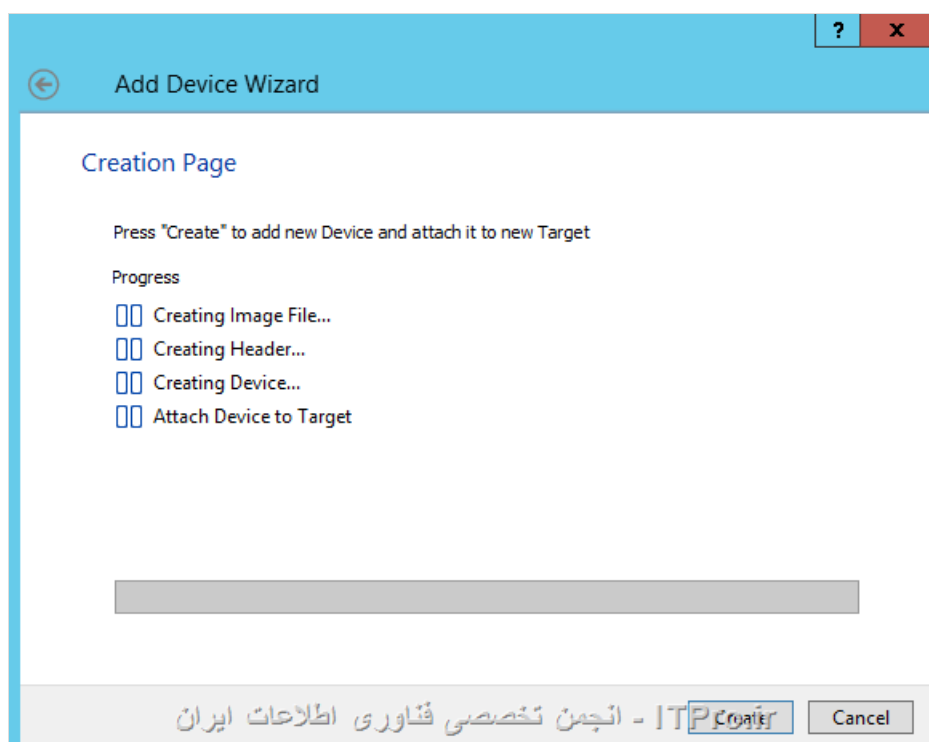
?
X

Add Device Wizard

Creation Page

Press "Create" to add new Device and attach it to new Target

Progress

Creating Image File...
Creating Header...
Creating Device...
Attach Device to Target

ITPro.ir - انجمن تخصصی فناوری اطلاعات ایران

Create
Cancel